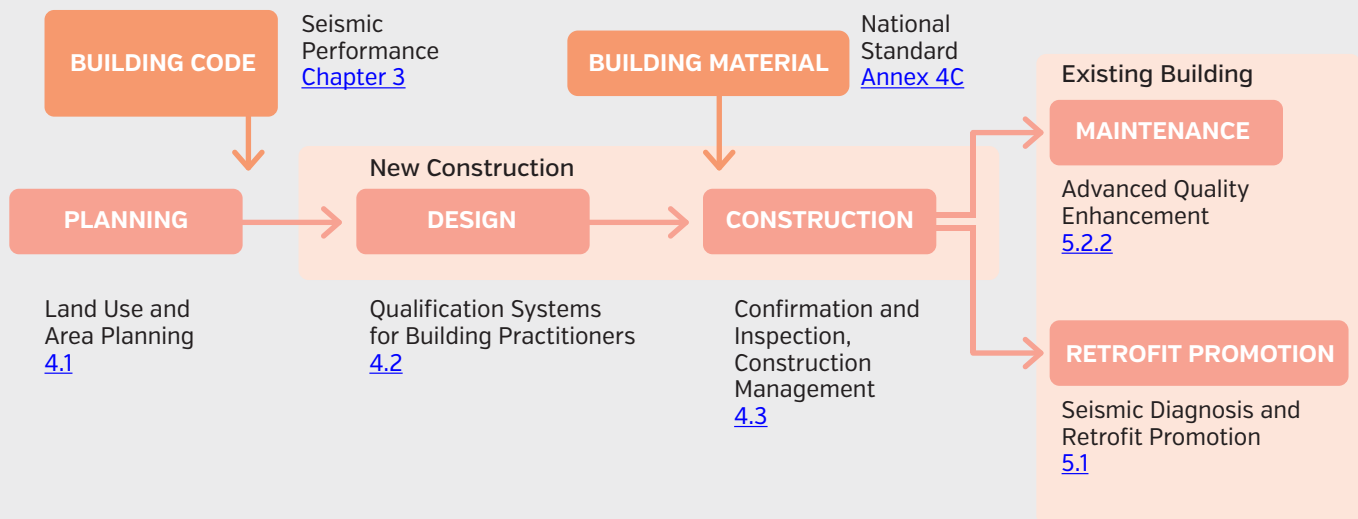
BUILDING CODE

Seismic Performance
Chapter 3

BUILDING MATERIAL

National Standard
Annex 4C

Existing Building

MAINTENANCE

Advanced Quality Enhancement
5.2.2

New Construction

PLANNING

DESIGN

CONSTRUCTION

Land Use and Area Planning
4.1

Qualification Systems for Building Practitioners
4.2

Confirmation and Inspection, Construction Management
4.3

RETROFIT PROMOTION

Seismic Diagnosis and Retrofit Promotion
5.1